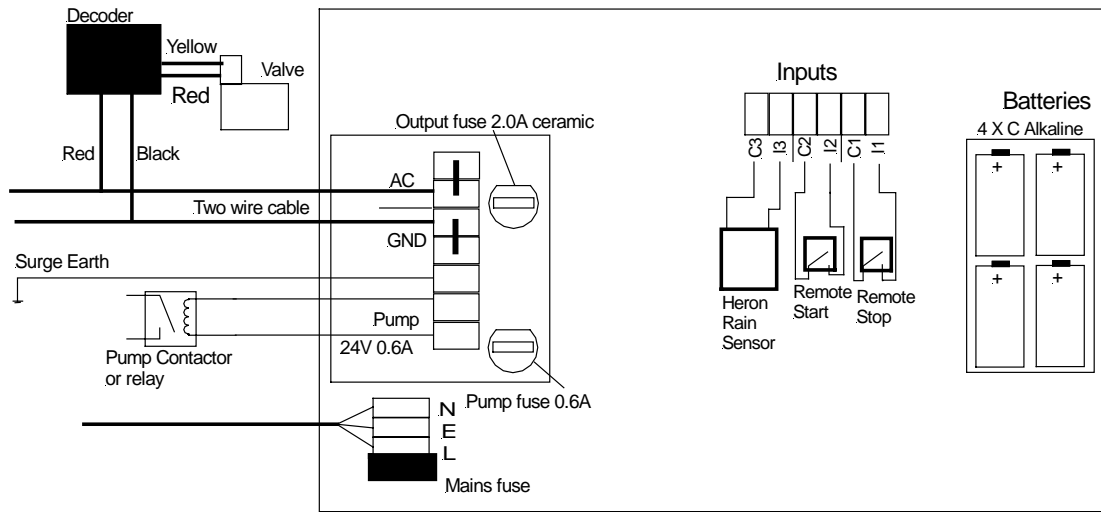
Decoder
Yellow
Valve
Red
Red
Black
Output fuse 2.0A ceramic
AC
Two wire cable
GND
Surge Earth
Pump
24V 0.6A
Pump Contactor or relay
Pump fuse 0.6A
N
E
L
Mains fuse
Inputs
C3
I3
C2
I2
C1
I1
Heron Rain Sensor
Remote Start
Remote Stop
Batteries
4 X C Alkaline
+
+
+
+